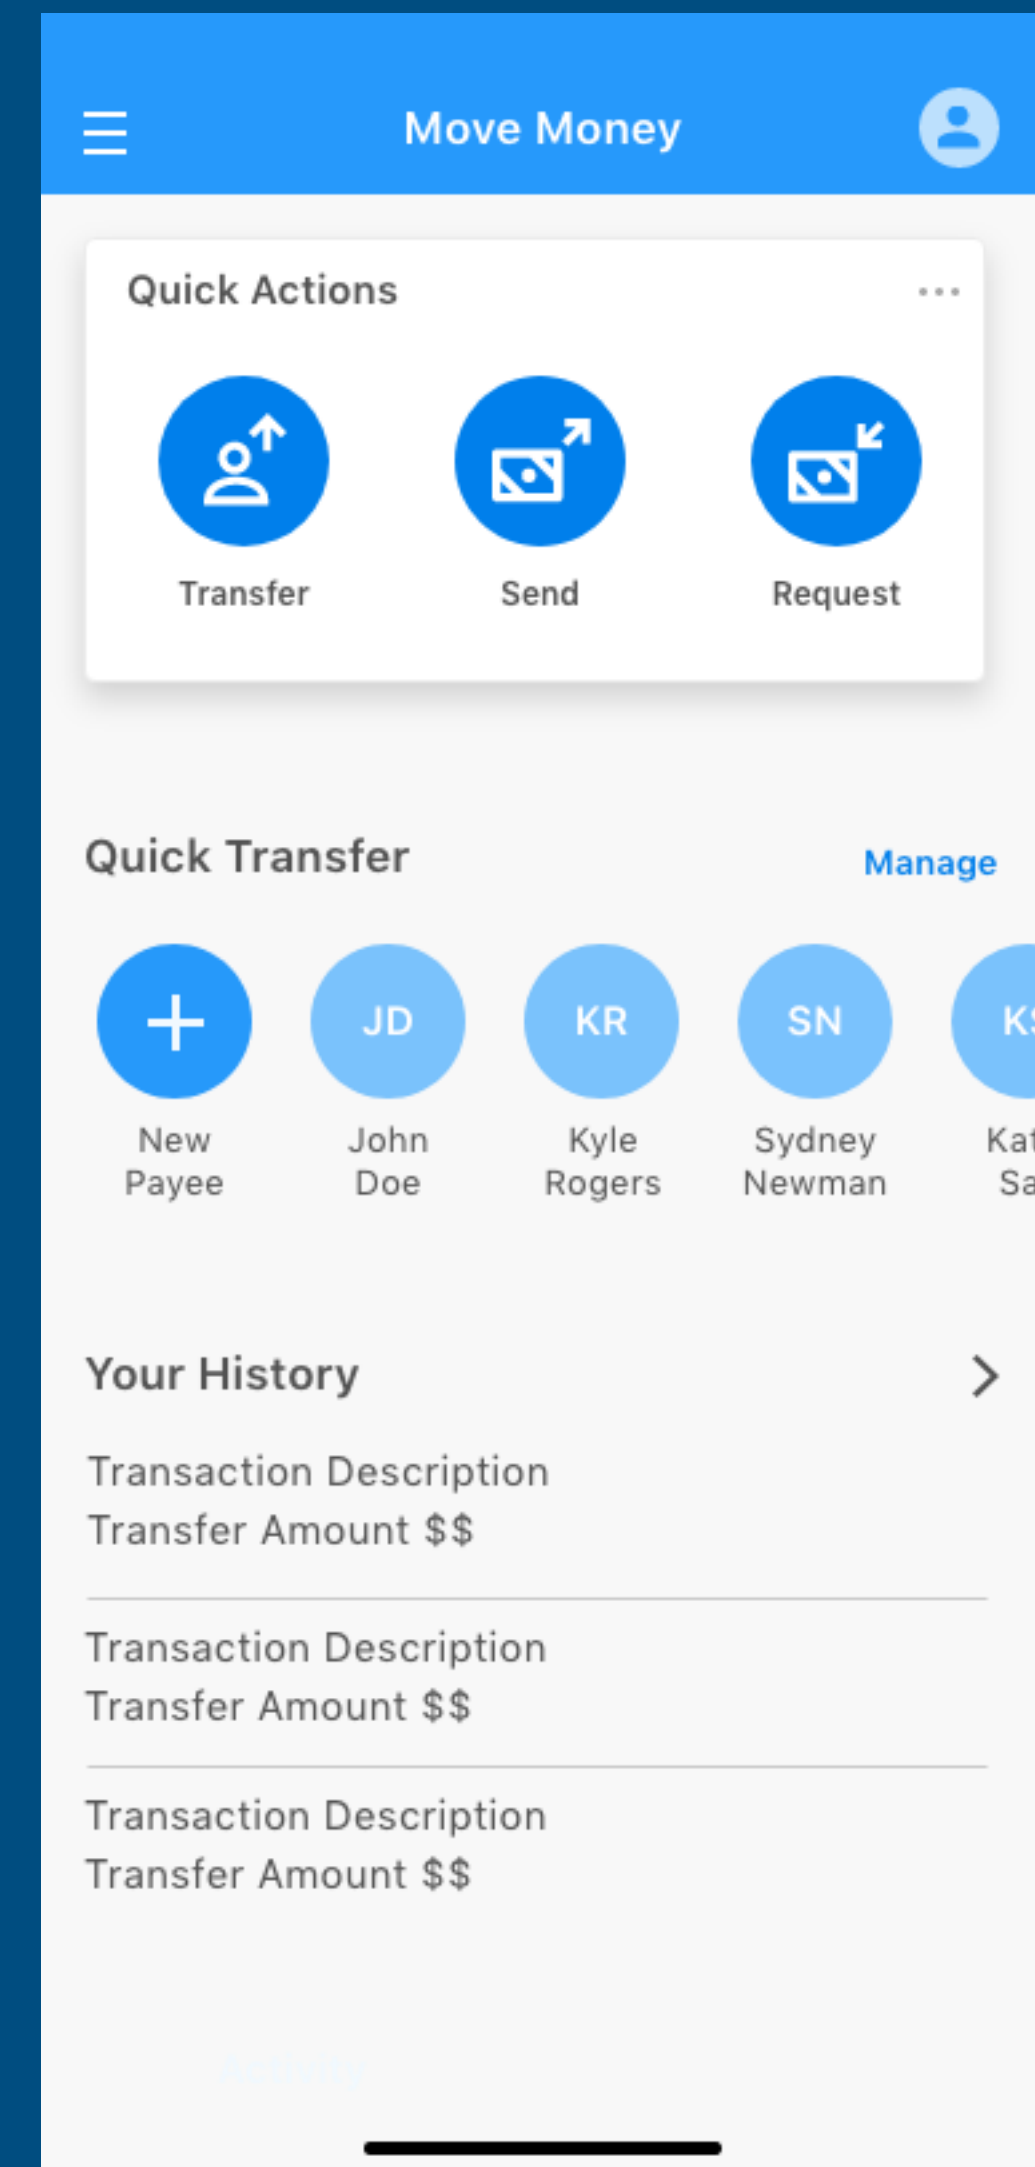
Move Money

Quick Actions

Transfer

Send

Request

Quick Transfer

Manage

New Payee

JD

John Doe

KR

Kyle Rogers

SN

Sydney Newman

KS

Kat Sa

Your History

Transaction Description
Transfer Amount $$

Transaction Description
Transfer Amount $$

Transaction Description
Transfer Amount $$

Activity